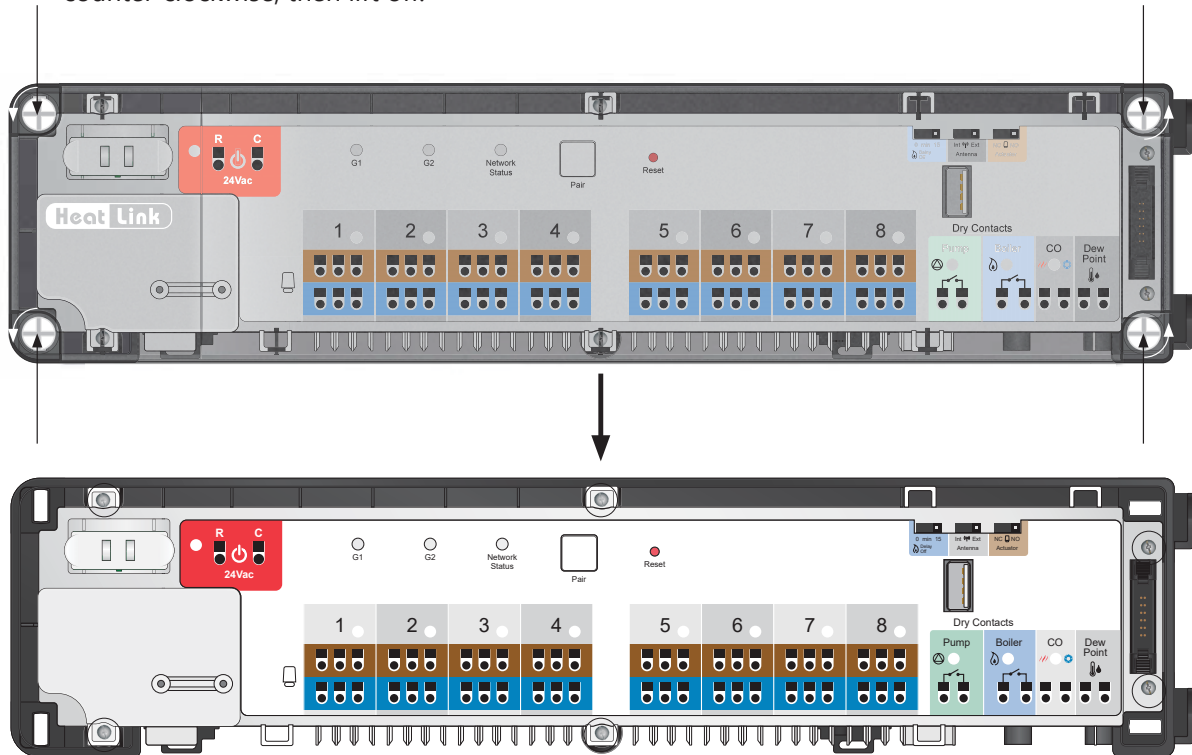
counter-clockwise, then lift off.

R C
24Vac
Heat Link
G1
G2
Network Status
Pair
Reset
0 min 15
Int Ext
Antenna
Dry Contacts
1
2
3
4
5
6
7
8
Pump
Boiler
CO
Dew Point

R C
24Vac
G1
G2
Network Status
Pair
Reset
0 min 15
Delay Off
Int Ext
Antenna
NC NO
Actuator
Dry Contacts
1
2
3
4
5
6
7
8
Pump
Boiler
CO
Dew Point